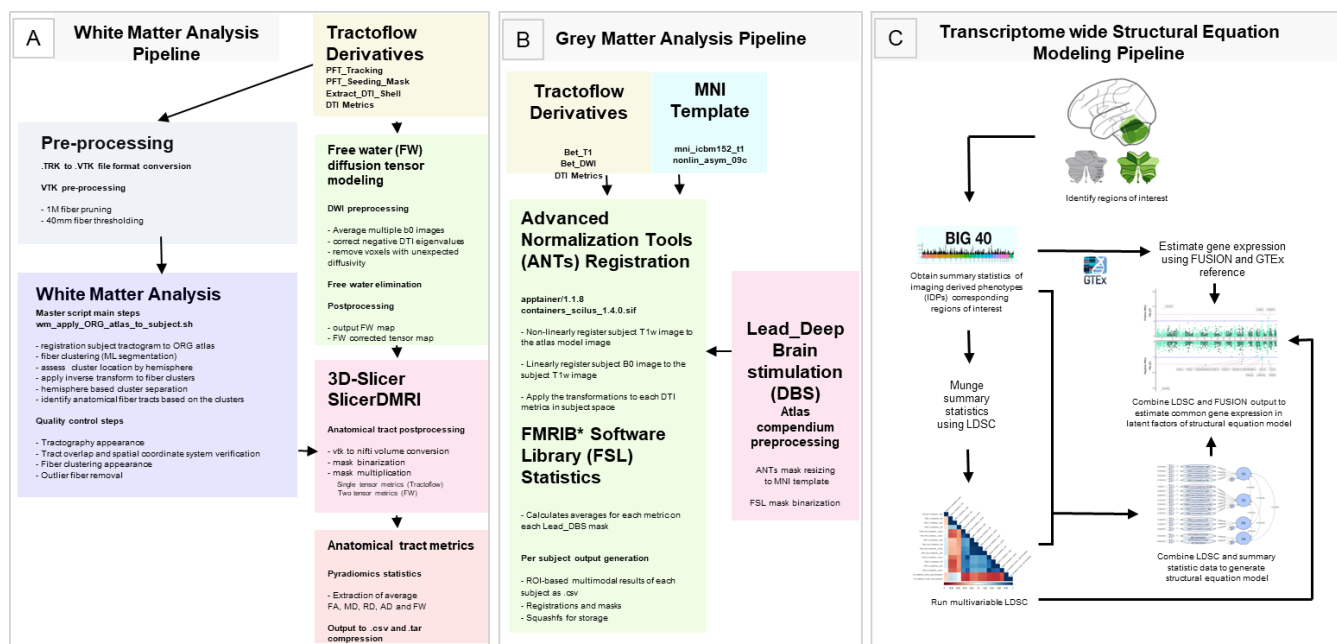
A White Matter Analysis Pipeline

Tractoflow Derivatives
PFT_Tracking
PFT_Seeding_Mask
Extract_DTI_Shell
DTI Metrics

Pre-processing
.TRK to .VTK file format conversion

VTK pre-processing

- 1M fiber pruning
- 40mm fiber thresholding

White Matter Analysis
Master script main steps
wm_apply_ORG_atlas_to_subject.sh

- registration subject tractogram to ORG atlas
- fiber clustering (ML segmentation)
- assess cluster location by hemisphere
- apply inverse transform to fiber clusters
- hemisphere based cluster separation
- identify anatomical fiber tracts based on the clusters

Quality control steps

- Tractography appearance
- Tract overlap and spatial coordinate system verification
- Fiber clustering appearance
- Outlier fiber removal

Free water (FW) diffusion tensor modeling

DWI preprocessing

- Average multiple b0 images
- correct negative DTI eigenvalues
- remove voxels with unexpected diffusivity

Free water elimination

Postprocessing

- output FW map
- FW corrected tensor map

3D-Slicer SlicerDMRI

Anatomical tract postprocessing

- vtk to nifti volume conversion
- mask binarization
- mask multiplication
Single tensor metrics (Tractoflow)
Two tensor metrics (FW)

Anatomical tract metrics

Pyradiomics statistics

- Extraction of average FA, MD, RD, AD and FW

Output to .csv and .tar compression

B Grey Matter Analysis Pipeline

Tractoflow Derivatives
Bet_T1
Bet_DWI
DTI Metrics

MNI Template
mni_icbm152_t1
nonlin_asym_09c

Advanced Normalization Tools (ANTs) Registration

apptainer/1.1.8
containers_scilus_1.4.0.sif

- Non-linearly register subject T1w image to the atlas model image

- Linearly register subject B0 image to the subject T1w image

- Apply the transformations to each DTI metrics in subject space

FMRIB* Software Library (FSL) Statistics

- Calculates averages for each metric on each Lead_DBS mask

Per subject output generation

- ROI-based multimodal results of each subject as .csv
- Registrations and masks
- Squashfs for storage

Lead_Deep Brain stimulation (DBS) Atlas compendium preprocessing

ANTs mask resizing to MNI template

FSL mask binarization

C Transcriptome wide Structural Equation Modeling Pipeline

Identify regions of interest

BIG 40

Obtain summary statistics of imaging derived phenotypes (IDPs) corresponding regions of interest

GTEx

Estimate gene expression using FUSION and GTEx reference

Munge summary statistics using LDSC

Combine LDSC and FUSION output to estimate common gene expression in latent factors of structural equation model

Combine LDSC and summary statistic data to generate structural equation model

Run multivariable LDSC